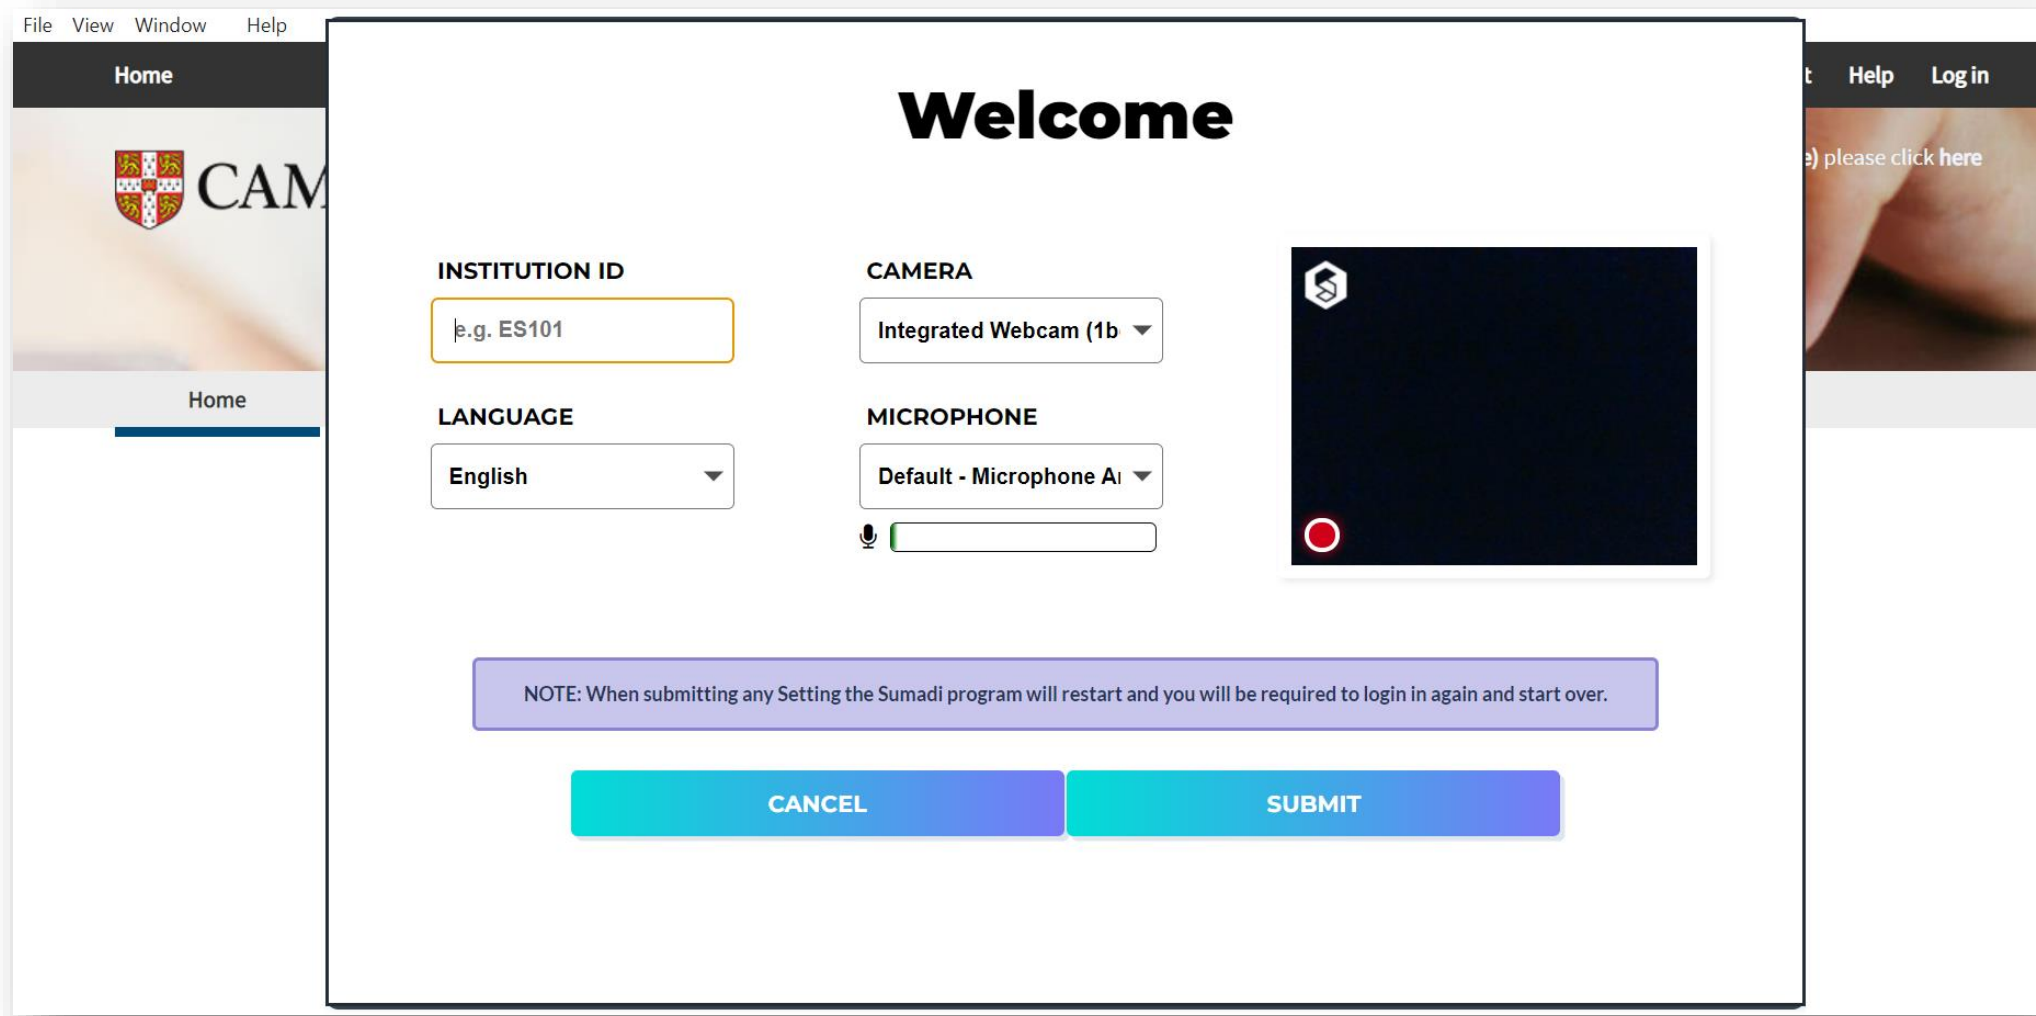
File View Window Help

Home

CAM

Home

t Help Log in

) please click here

Welcome

INSTITUTION ID

e.g. ES101

LANGUAGE

English

CAMERA

Integrated Webcam (1b

MICROPHONE

Default - Microphone A

NOTE: When submitting any Setting the Sumadi program will restart and you will be required to login in again and start over.

CANCEL

SUBMIT